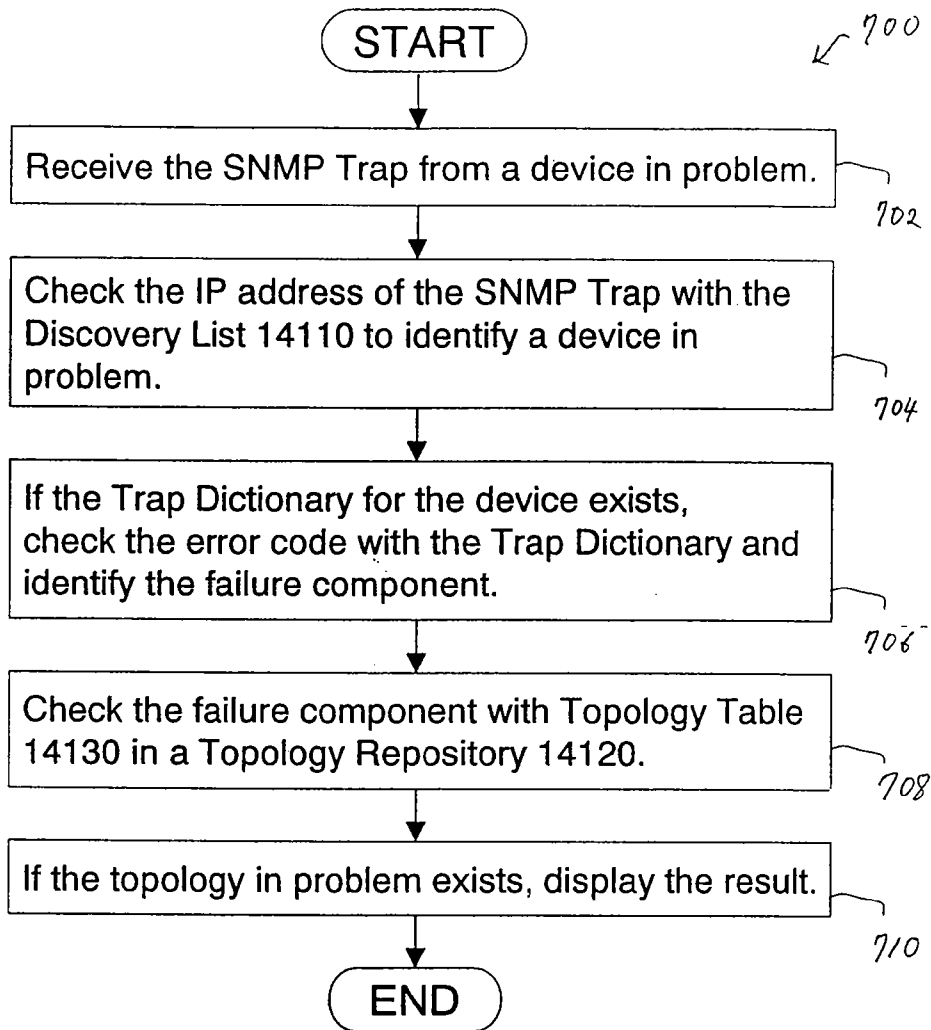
START

700

Receive the SNMP Trap from a device in problem.

702

Check the IP address of the SNMP Trap with the Discovery List 14110 to identify a device in problem.

704

If the Trap Dictionary for the device exists, check the error code with the Trap Dictionary and identify the failure component.

706

Check the failure component with Topology Table 14130 in a Topology Repository 14120.

708

If the topology in problem exists, display the result.

710

END